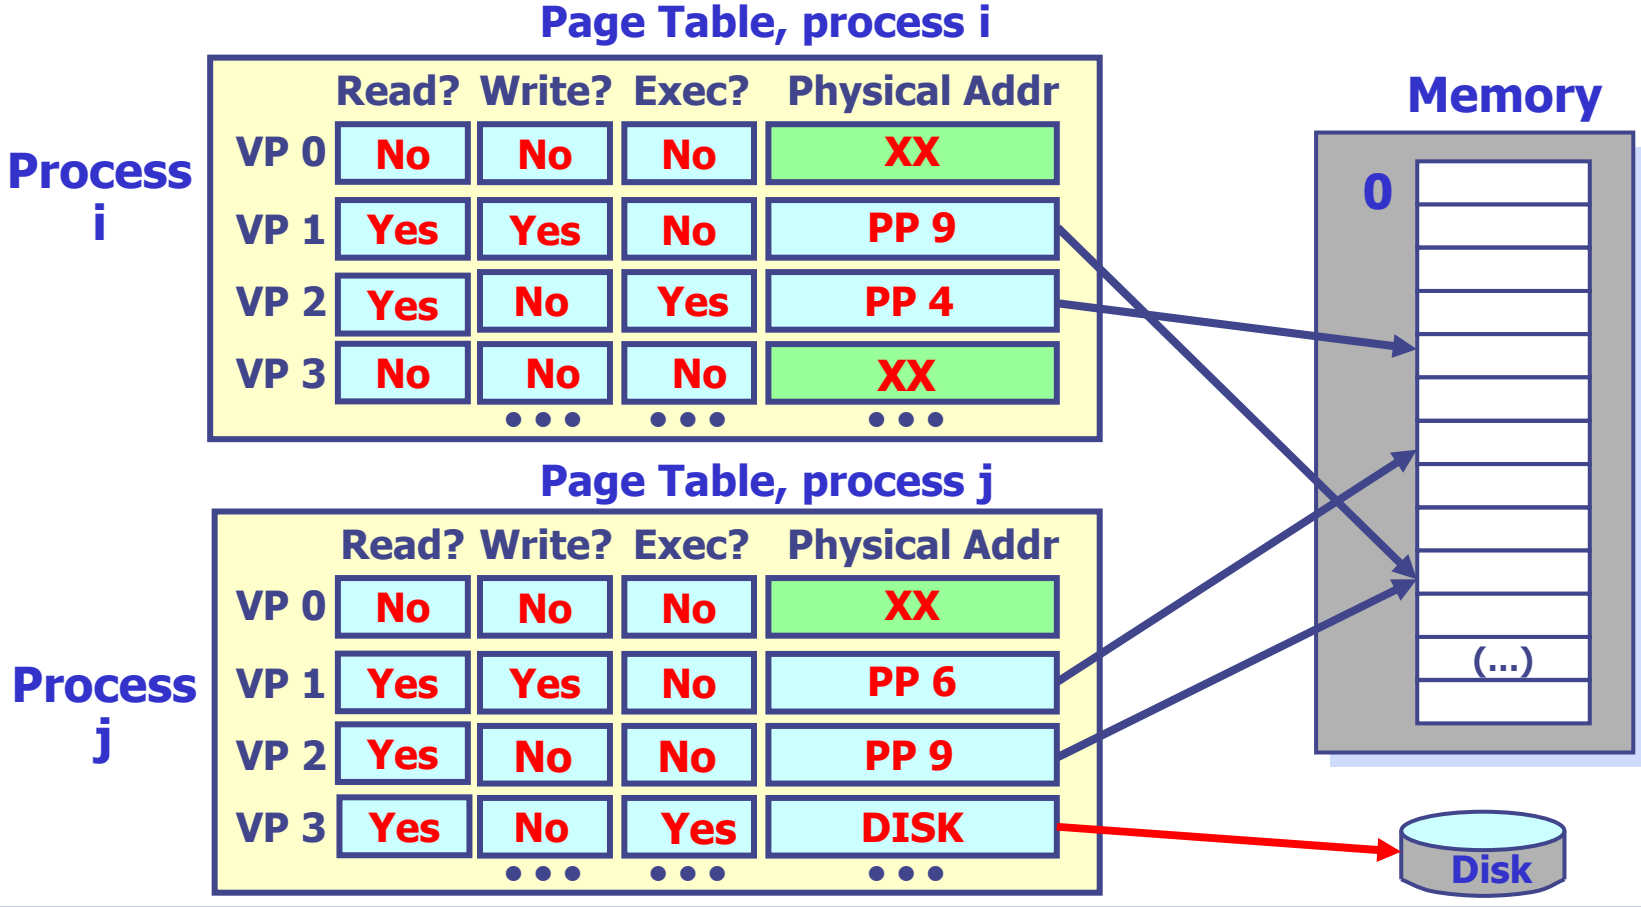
Page Table, process i

Process i

| | Read? | Write? | Exec? | Physical Addr |
|---|---|---|---|---|
| VP 0 | No | No | No | XX |
| VP 1 | Yes | Yes | No | PP 9 |
| VP 2 | Yes | No | Yes | PP 4 |
| VP 3 | No | No | No | XX |
| | • • • | • • • | | • • • |

Page Table, process j

Process j

| | Read? | Write? | Exec? | Physical Addr |
|---|---|---|---|---|
| VP 0 | No | No | No | XX |
| VP 1 | Yes | Yes | No | PP 6 |
| VP 2 | Yes | No | No | PP 9 |
| VP 3 | Yes | No | Yes | DISK |
| | • • • | • • • | | • • • |

Memory

0

(...)

Disk